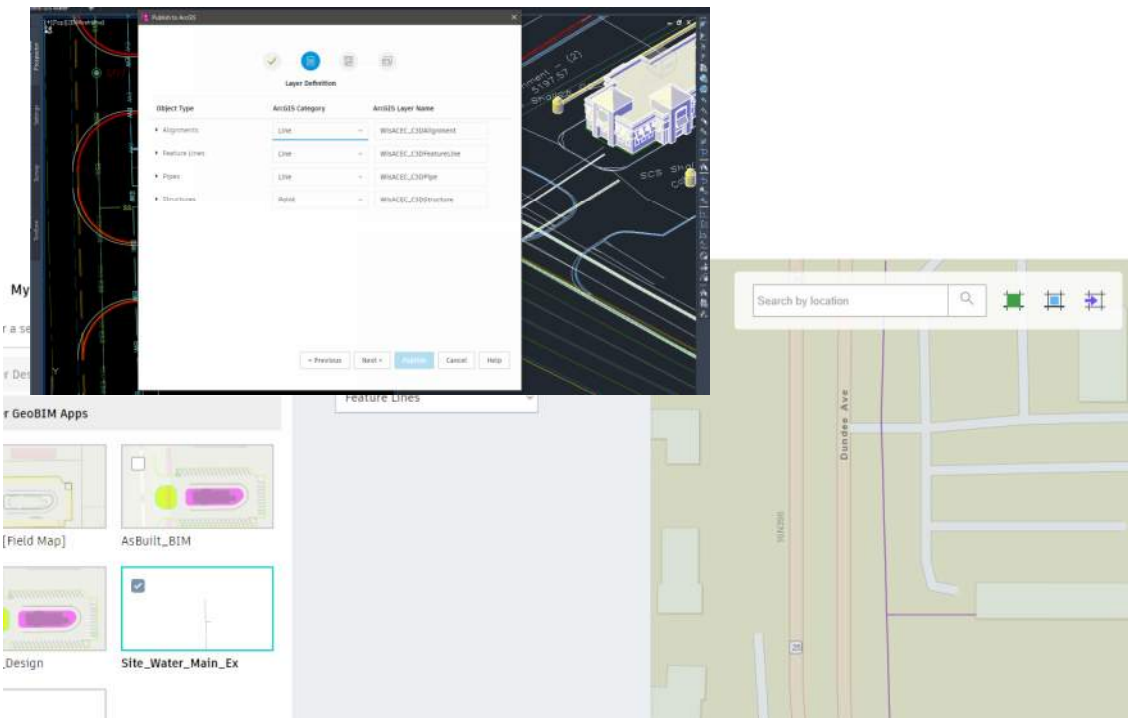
Publish to ArcGIS

Layer Definition

| Object Type | ArcGIS Category | ArcGIS Layer Name |
|---|---|---|
| ▸ Alignments | Line | WhsACEC_C3DAlignment |
| ▸ Feature Lines | Line | WhsACEC_C3DFeatureLine |
| ▸ Pipes | Line | WhsACEC_C3DPipe |
| ▸ Structures | Point | WhsACEC_C3DStructure |

< Previous  Next >  Publish  Cancel  Help

My

r a se

r Des

r GeoBIM Apps

[Field Map]

AsBuilt_BIM

_Design

Site_Water_Main_Ex

Feature Lines

Search by location

Dundee Ave

SCS Shal

25